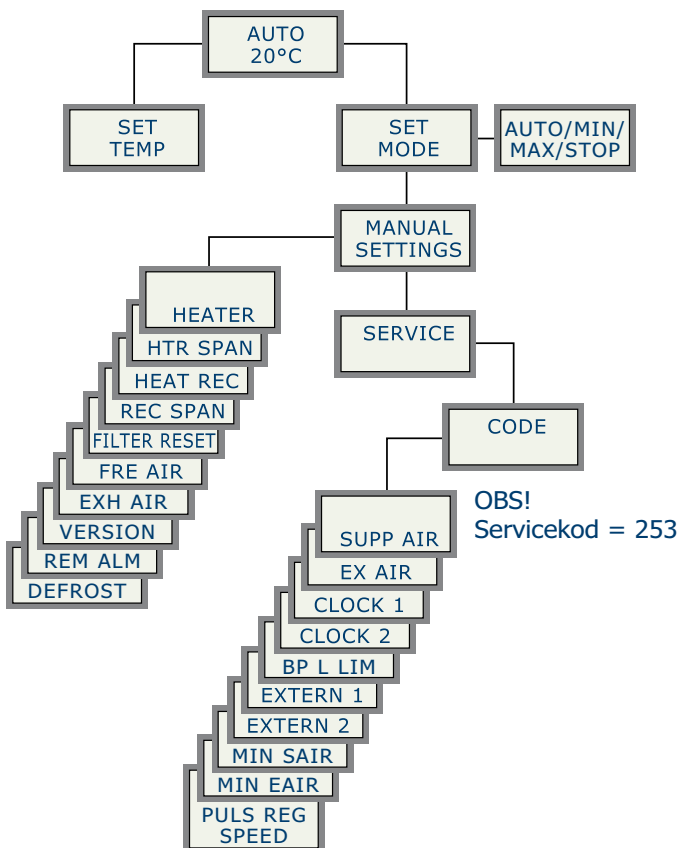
AUTO
20°C

SET
TEMP

SET
MODE

AUTO/MIN/
MAX/STOP

MANUAL
SETTINGS

HEATER
HTR SPAN
HEAT REC
REC SPAN
FILTER RESET
FRE AIR
EXH AIR
VERSION
REM ALM
DEFROST

SERVICE

CODE

OBS!
Servicekod = 253

SUPP AIR
EX AIR
CLOCK 1
CLOCK 2
BP L LIM
EXTERN 1
EXTERN 2
MIN SAIR
MIN EAIR
PULS REG
SPEED